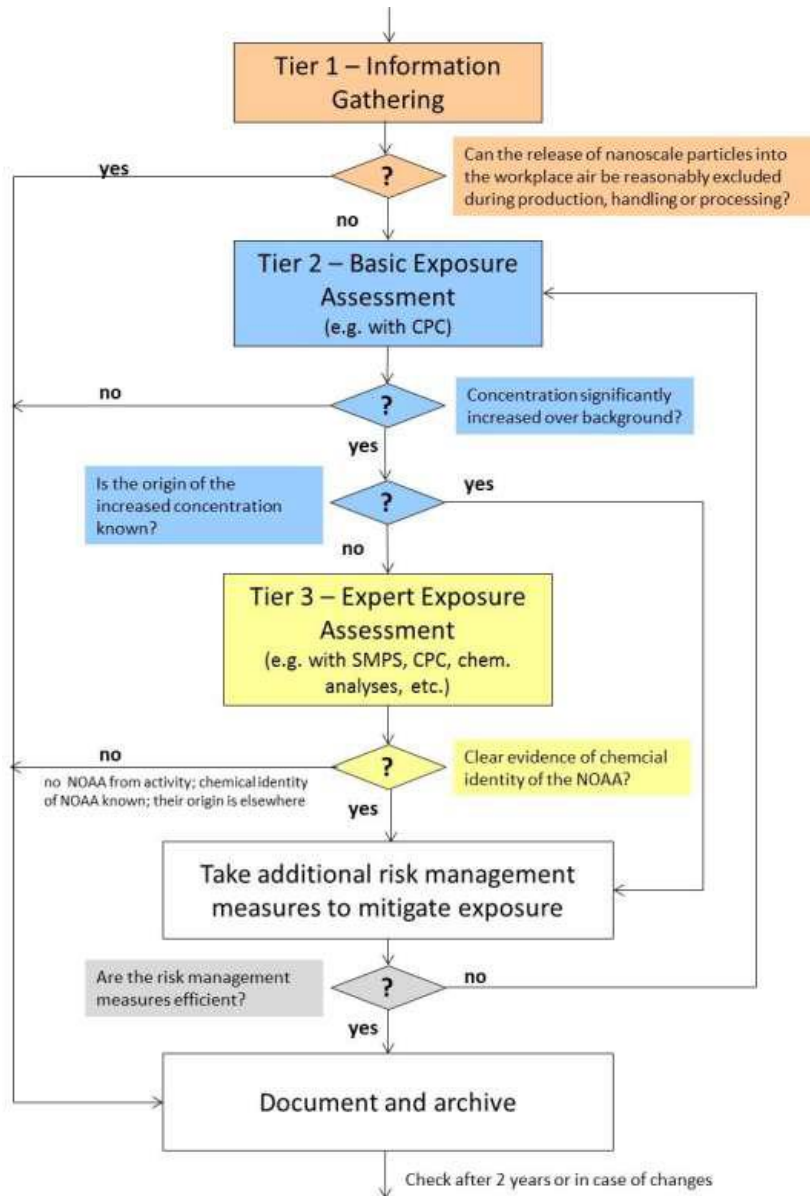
Tier 1 – Information Gathering

?

Can the release of nanoscale particles into the workplace air be reasonably excluded during production, handling or processing?

yes

no

Tier 2 – Basic Exposure Assessment
(e.g. with CPC)

?

Concentration significantly increased over background?

no

yes

Is the origin of the increased concentration known?

?

yes

no

Tier 3 – Expert Exposure Assessment
(e.g. with SMPS, CPC, chem. analyses, etc.)

?

Clear evidence of chemcial identity of the NOAA?

no

no NOAA from activity; chemical identity of NOAA known; their origin is elsewhere

yes

Take additional risk management measures to mitigate exposure

Are the risk management measures efficient?

?

no

yes

Document and archive

Check after 2 years or in case of changes